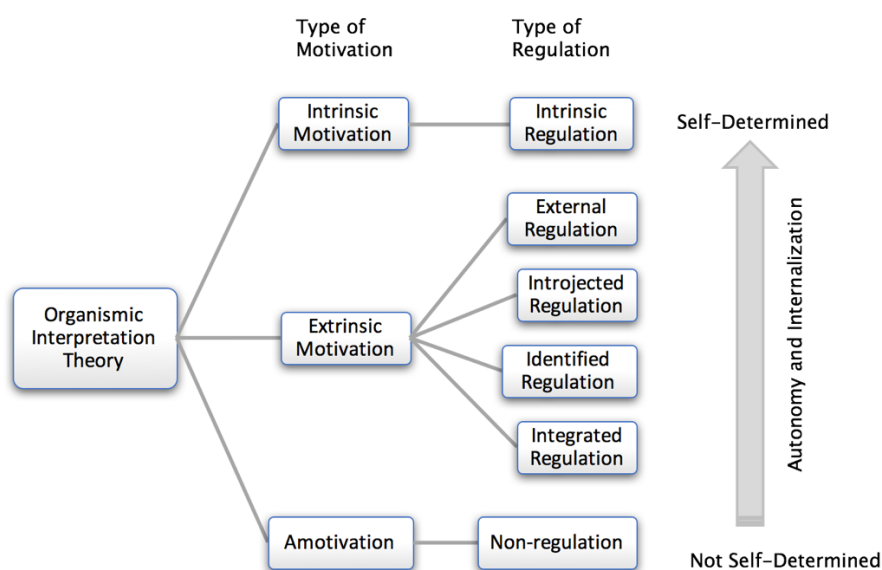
Type of Motivation

Type of Regulation

Self-Determined

Intrinsic Motivation

Intrinsic Regulation

External Regulation

Introjected Regulation

Organismic Interpretation Theory

Extrinsic Motivation

Identified Regulation

Integrated Regulation

Autonomy and Internalization

Amotivation

Non-regulation

Not Self-Determined